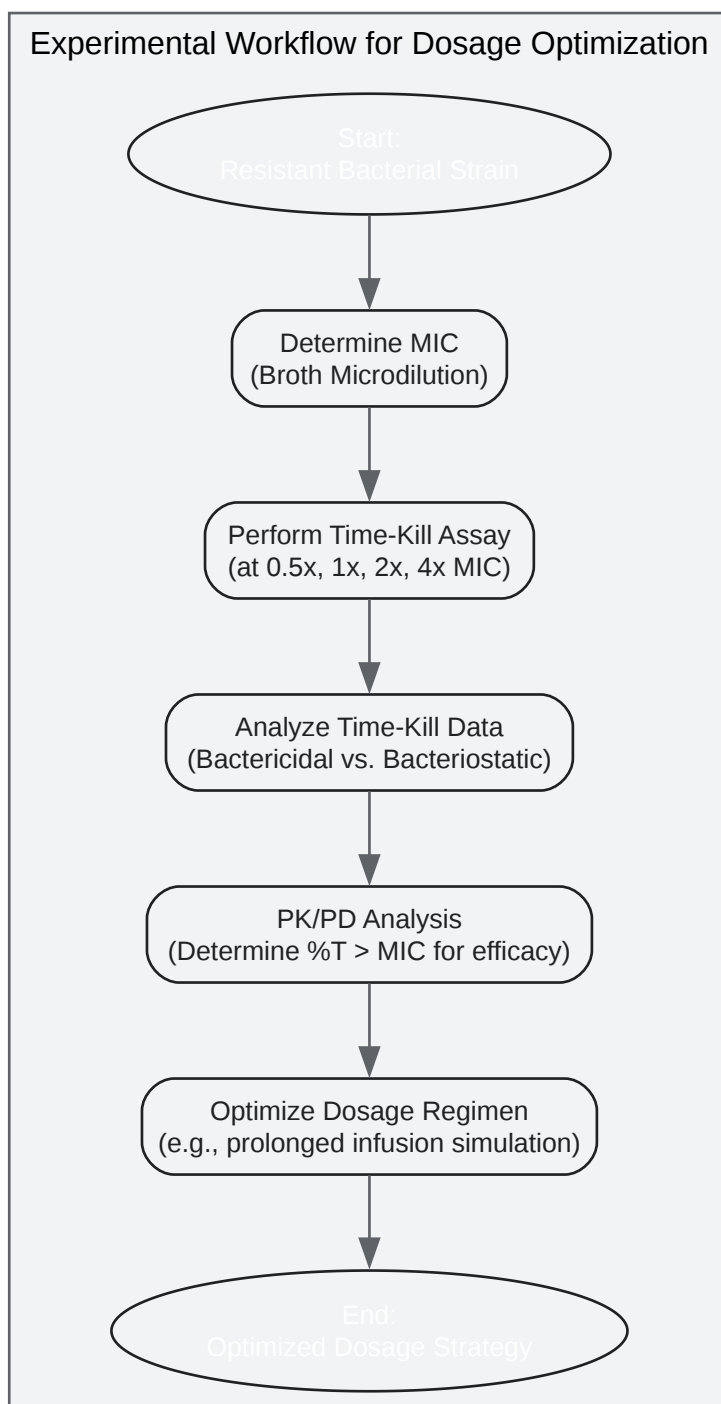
Experimental Workflow for Dosage Optimization

Start:
Resistant Bacterial Strain

Determine MIC
(Broth Microdilution)

Perform Time-Kill Assay
(at 0.5x, 1x, 2x, 4x MIC)

Analyze Time-Kill Data
(Bactericidal vs. Bacteriostatic)

PK/PD Analysis
(Determine %T > MIC for efficacy)

Optimize Dosage Regimen
(e.g., prolonged infusion simulation)

End:
Optimized Dosage Strategy